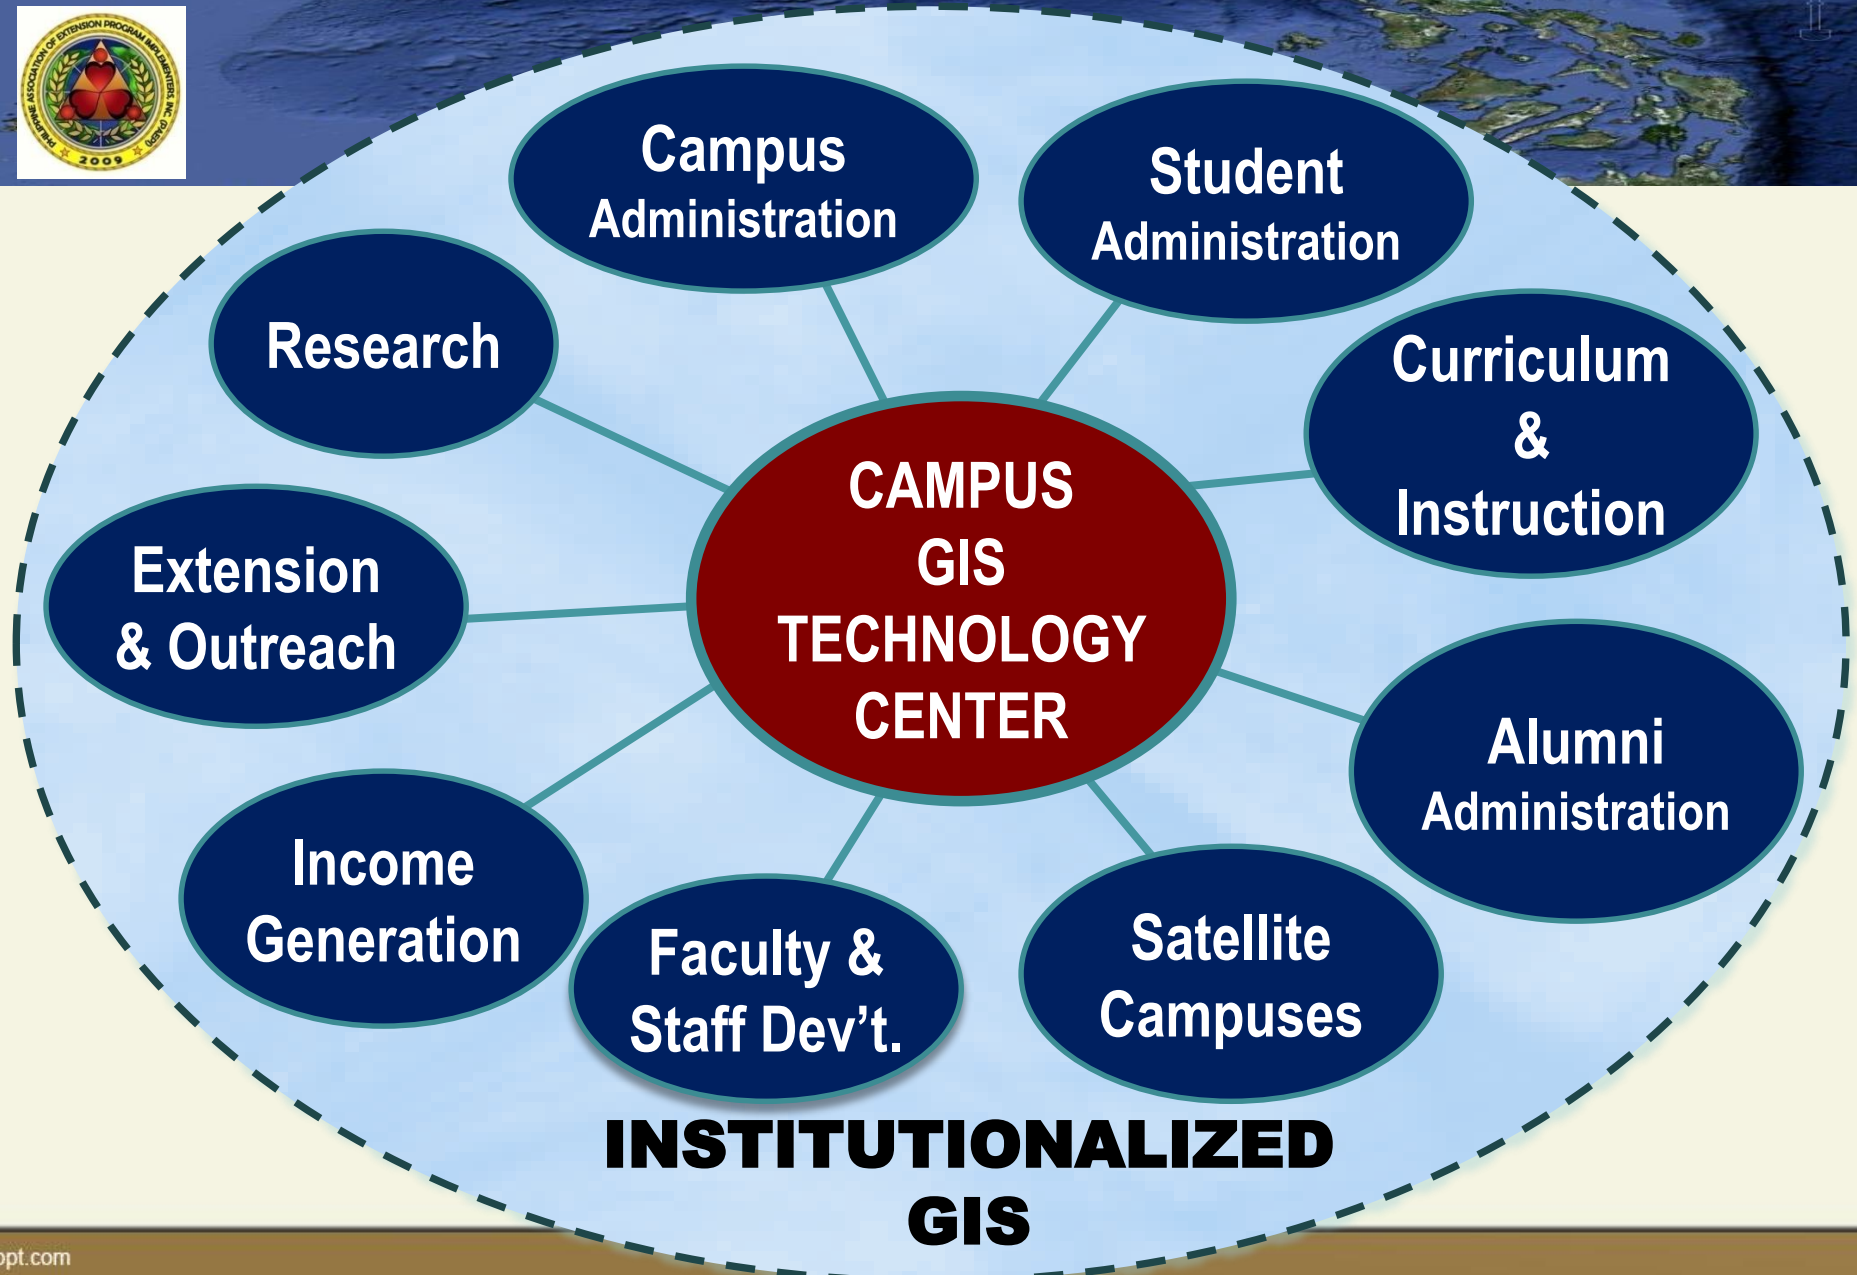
PHILIPPINE ASSOCIATION OF EXTENSION PROGRAM IMPLEMENTERS, INC. (PAEPI)
2009

Campus Administration

Student Administration

Research

Curriculum & Instruction

CAMPUS GIS TECHNOLOGY CENTER

Extension & Outreach

Alumni Administration

Income Generation

Faculty & Staff Dev't.

Satellite Campuses

INSTITUTIONALIZED GIS

ppt.com